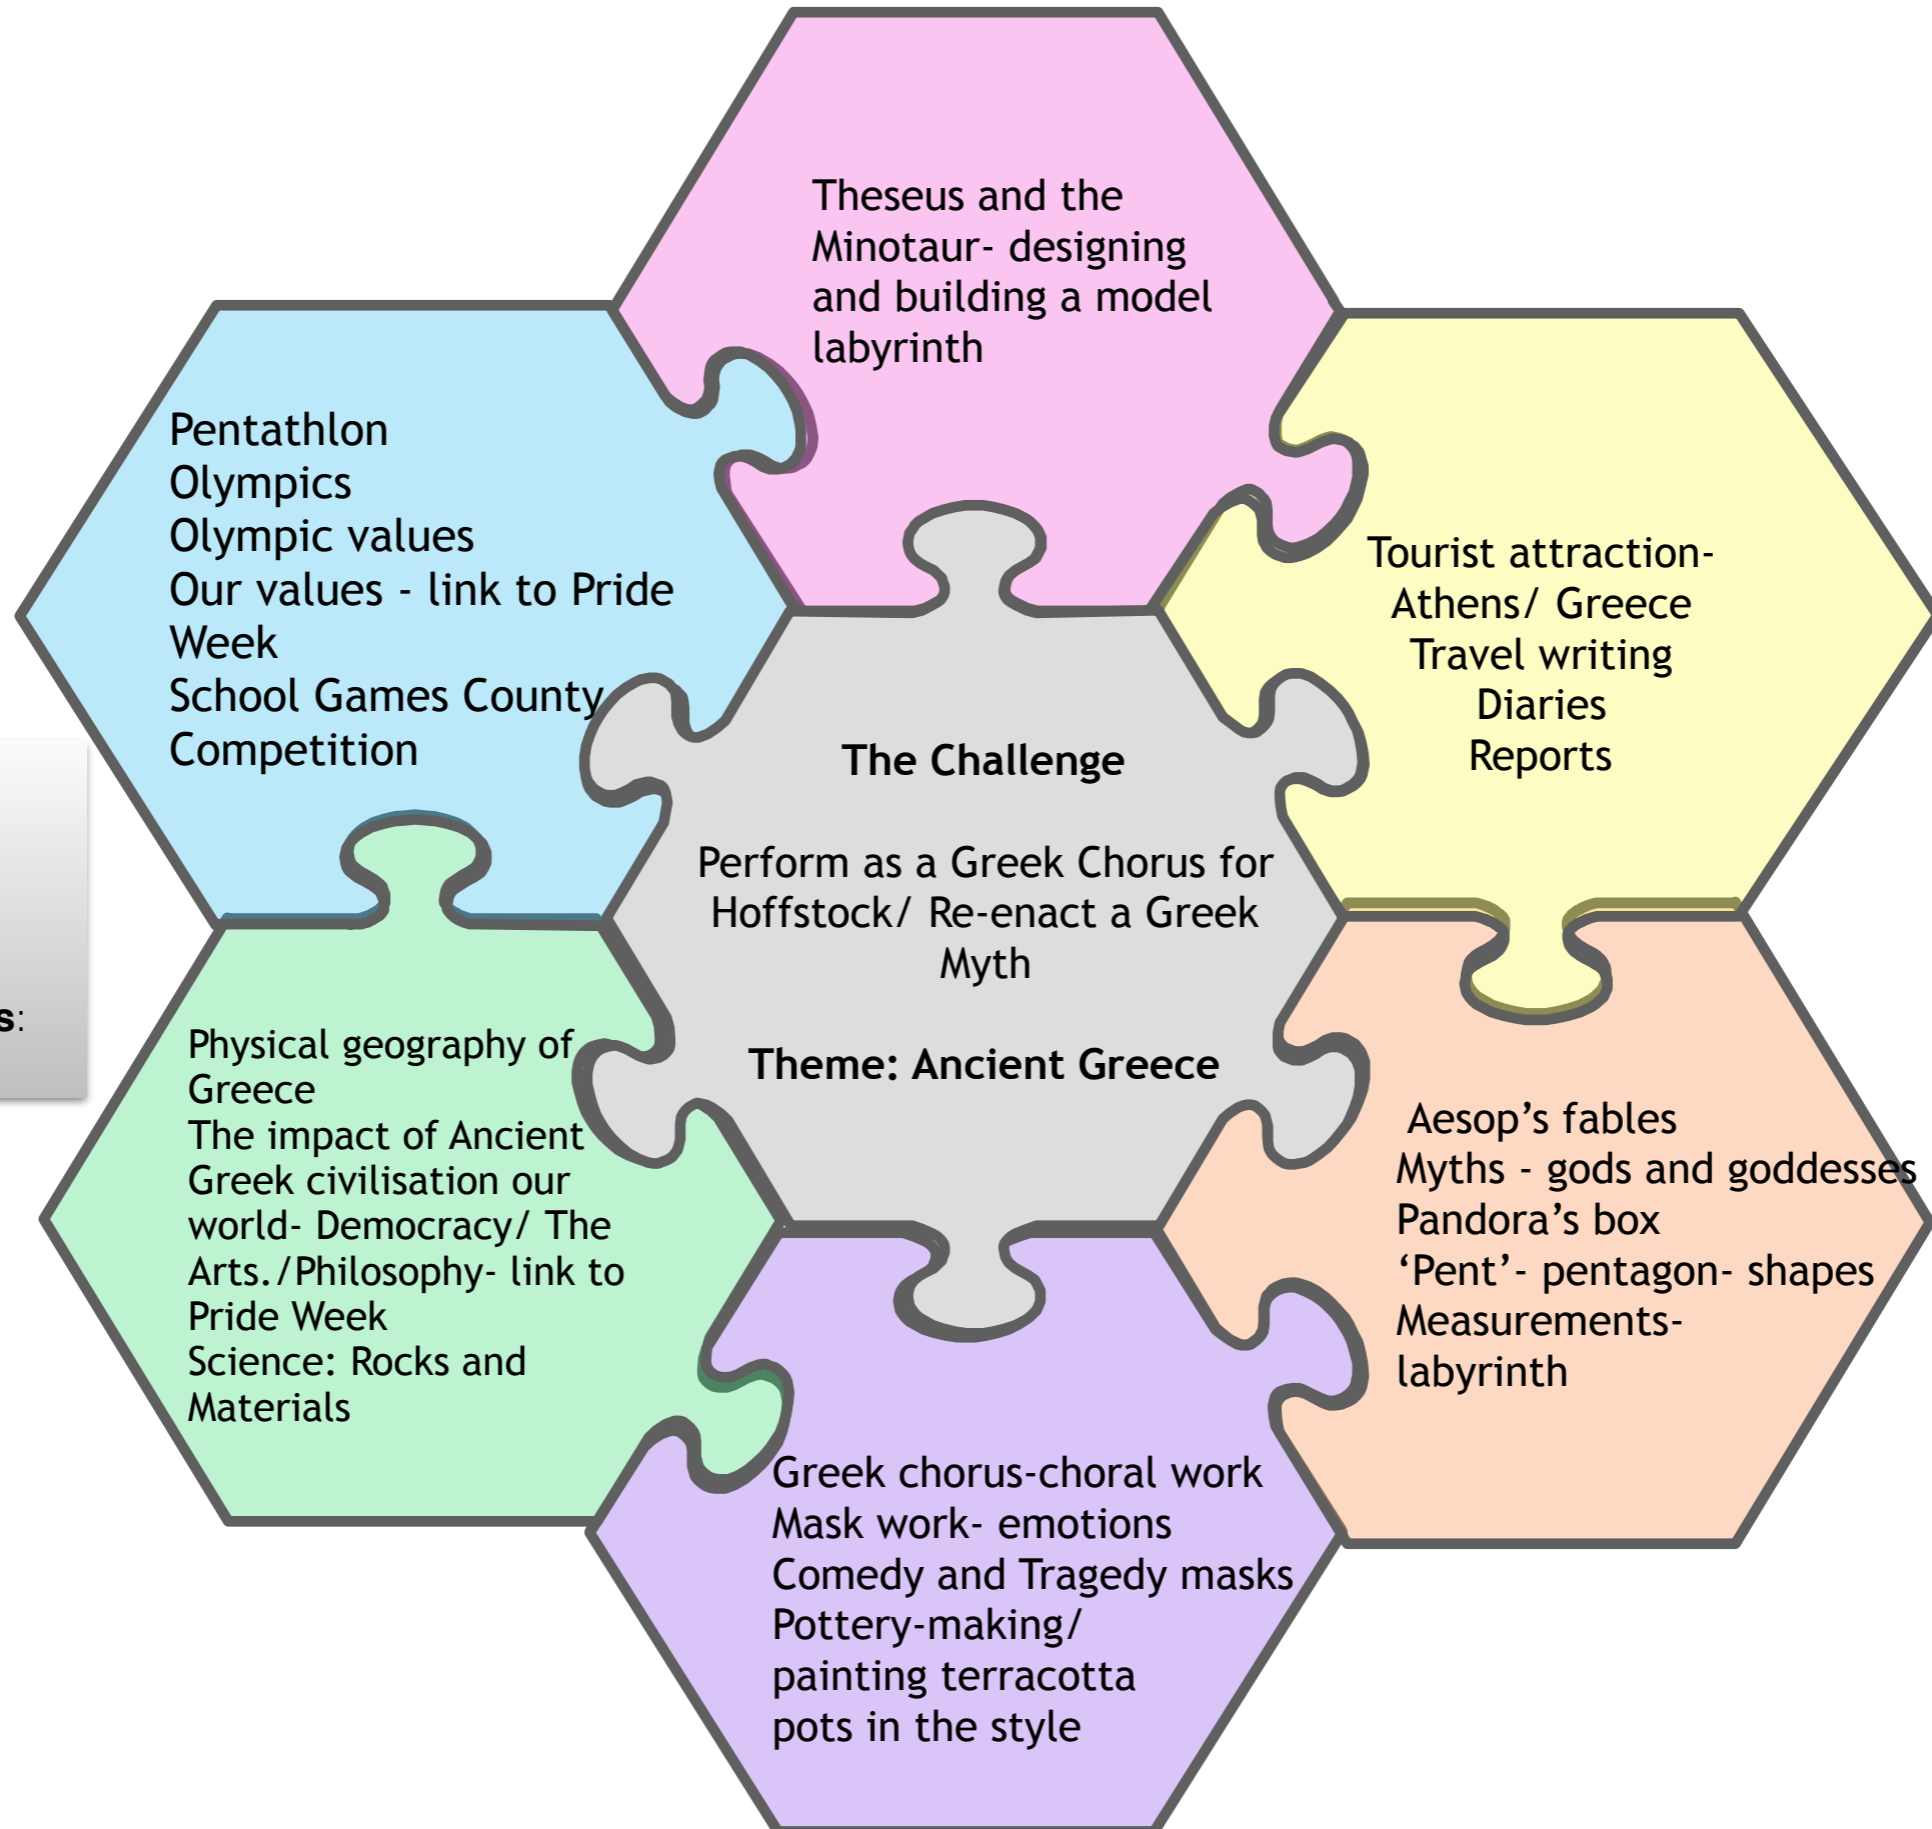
Theseus and the Minotaur- designing and building a model labyrinth

Pentathlon
Olympics
Olympic values
Our values - link to Pride Week
School Games County Competition

Tourist attraction- Athens/ Greece
Travel writing
Diaries
Reports

The Challenge

Perform as a Greek Chorus for Hoffstock/ Re-enact a Greek Myth

Theme: Ancient Greece

s:

Physical geography of Greece
The impact of Ancient Greek civilisation our world- Democracy/ The Arts./Philosophy- link to Pride Week
Science: Rocks and Materials

Aesop's fables
Myths - gods and goddesses
Pandora's box
'Pent'- pentagon- shapes
Measurements- labyrinth

Greek chorus-choral work
Mask work- emotions
Comedy and Tragedy masks
Pottery-making/ painting terracotta pots in the style